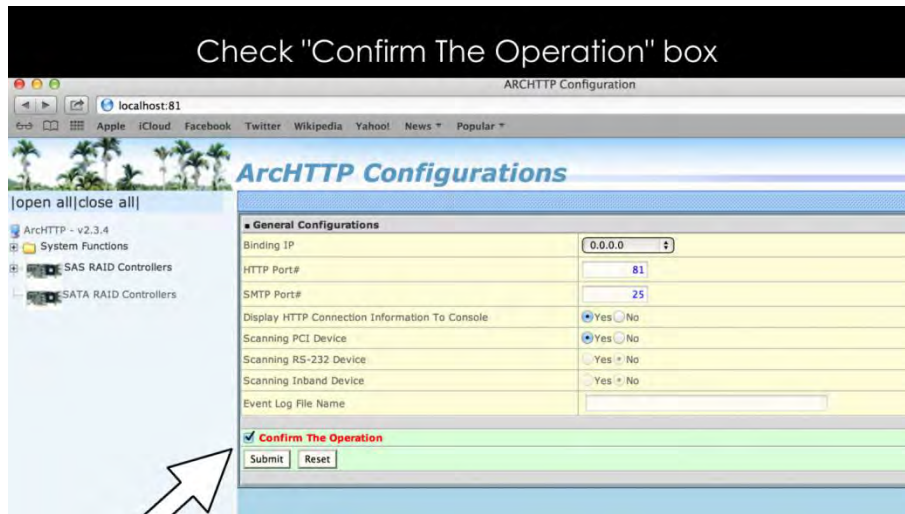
Check "Confirm The Operation" box

ARCHTTP Configuration

localhost:81

Apple iCloud Facebook Twitter Wikipedia Yahoo! News ▾ Popular ▾

ArcHTTP Configurations

|open all|close all|

ArcHTTP - v2.3.4
System Functions
SAS RAID Controllers
SATA RAID Controllers

| General Configurations | |
|---|---|
| Binding IP | 0.0.0.0 |
| HTTP Port# | 81 |
| SMTP Port# | 25 |
| Display HTTP Connection Information To Console | Yes No |
| Scanning PCI Device | Yes No |
| Scanning RS-232 Device | Yes No |
| Scanning Inband Device | Yes No |
| Event Log File Name | |

Confirm The Operation

Submit Reset